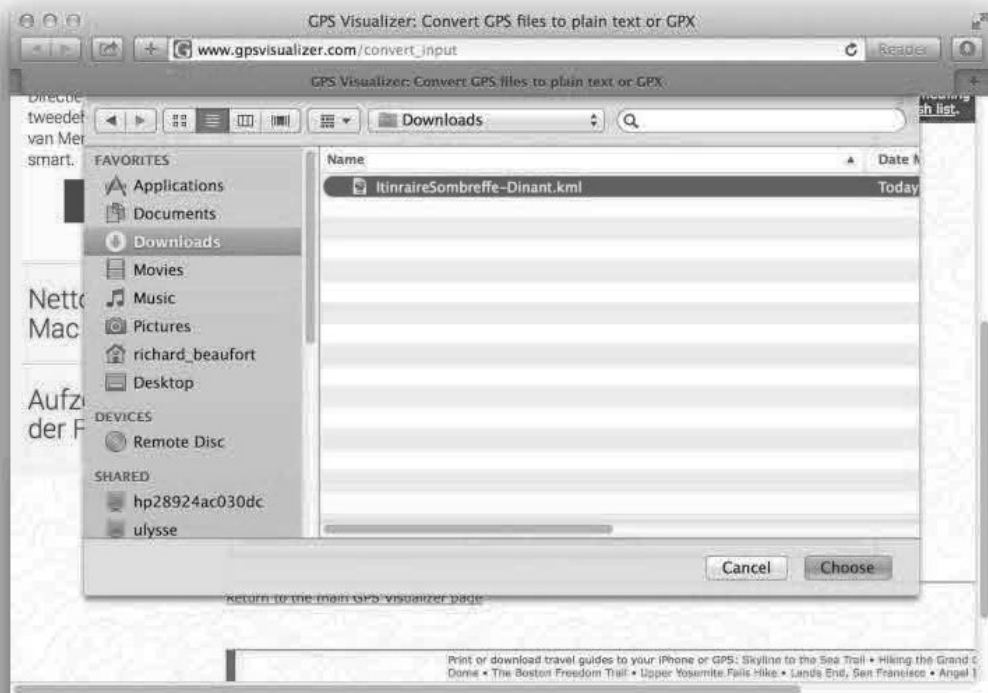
GPS Visualizer: Convert GPS files to plain text or GPX

www.gpsvisualizer.com/convert_input

Reader

GPS Visualizer: Convert GPS files to plain text or GPX

Directie
tweedet
van Mer
smart.

sh list.

Downloads

FAVORITES
Applications
Documents
Downloads
Movies
Music
Pictures
richard_beaufort
Desktop
DEVICES
Remote Disc
SHARED
hp28924ac030dc
ulysse

| Name | Date M |
|---|---|
| ItinraireSombreffe-Dinant.kml | Today |

Nette
Mac

Aufz
der F

Cancel
Choose

Return to the main GPS Visualizer page

Print or download travel guides to your iPhone or GPS: Skyline to the Sea Trail • Hiking the Grand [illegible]
Dome • The Boston Freedom Trail • Upper Yosemite Falls Hike • Lands End, San Francisco • Angel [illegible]